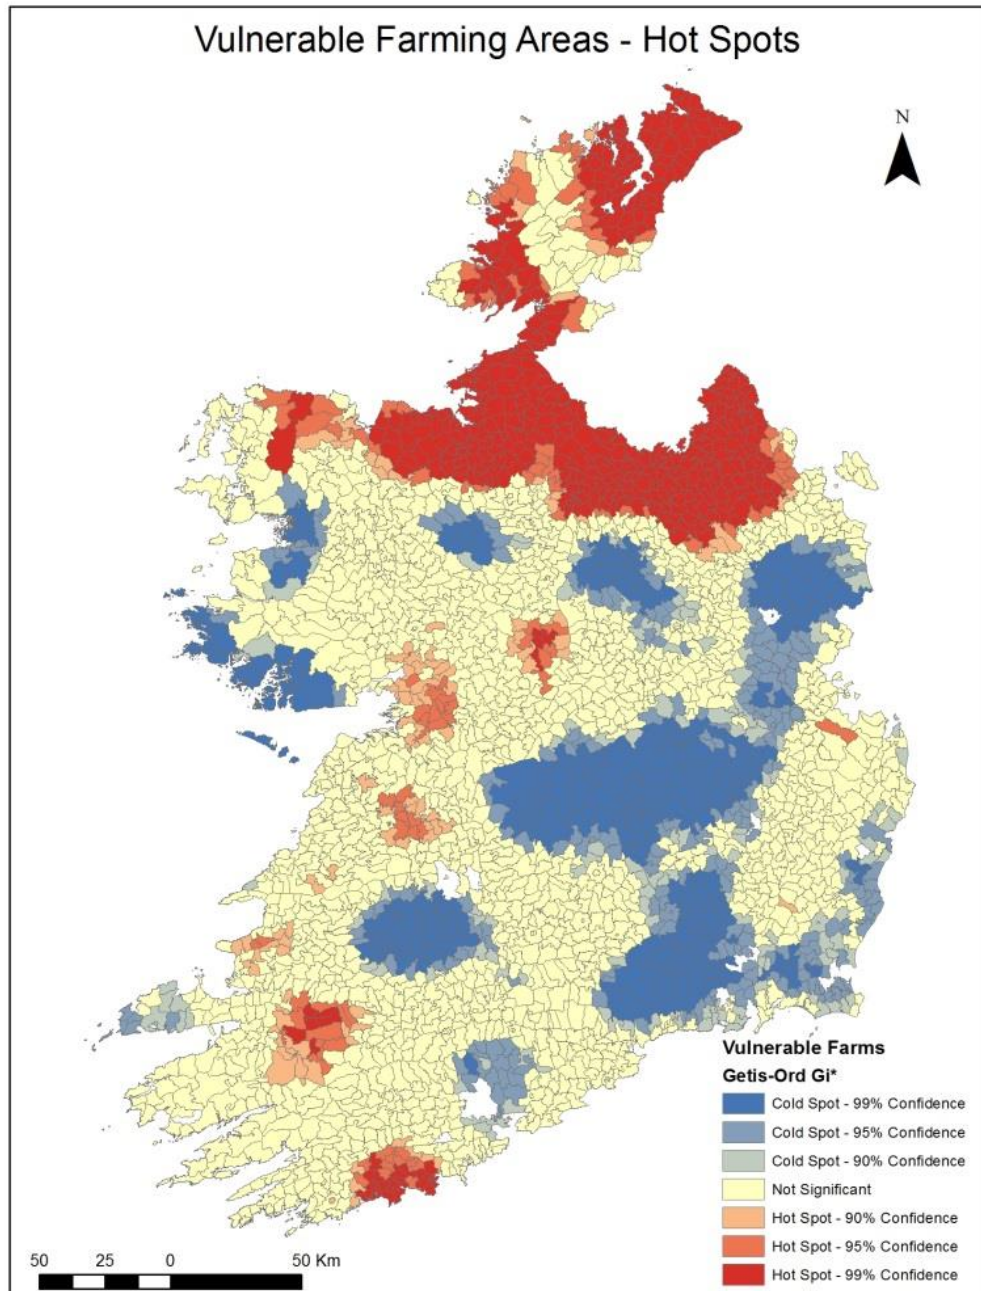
Vulnerable Farming Areas - Hot Spots

N

Vulnerable Farms
Getis-Ord Gi*
Cold Spot - 99% Confidence
Cold Spot - 95% Confidence
Cold Spot - 90% Confidence
Not Significant
Hot Spot - 90% Confidence
Hot Spot - 95% Confidence
Hot Spot - 99% Confidence

50 25 0 50 Km